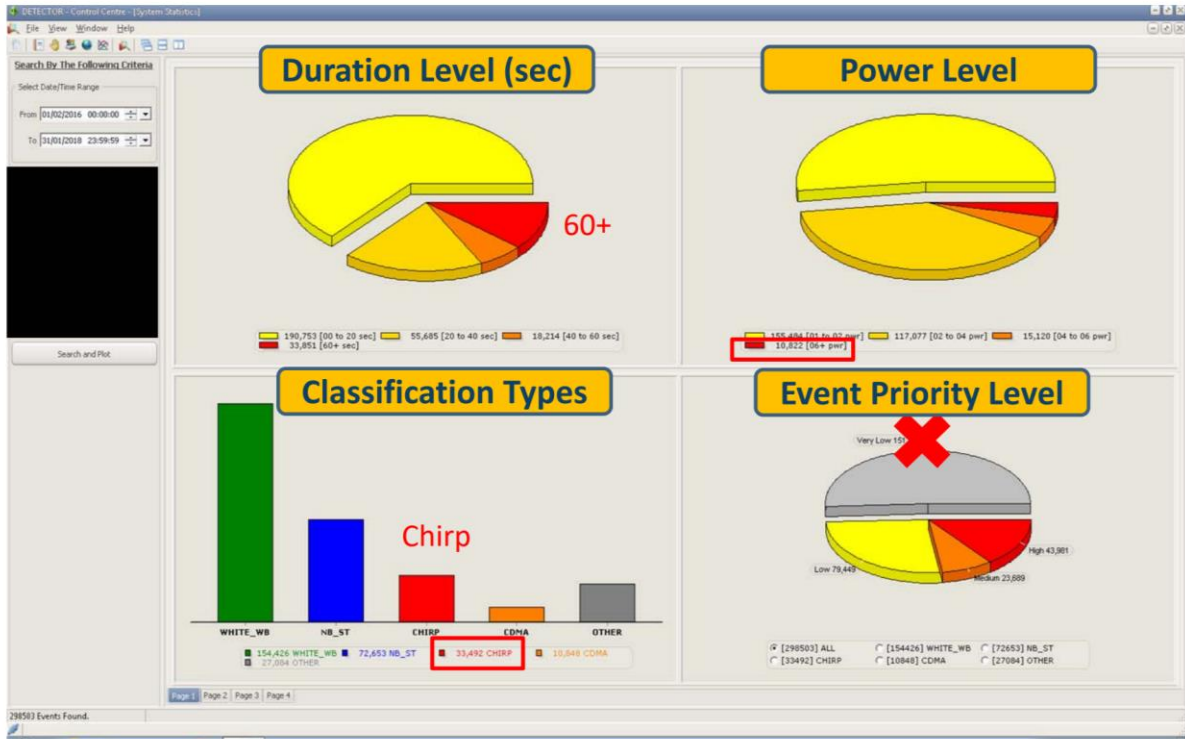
DETECTOR - Control Centre - [System Statistics]

File View Window Help

Search By The Following Criteria

Select Date/Time Range

From 01/02/2016 00:00:00

To 31/01/2018 23:59:59

Search and Plot

Duration Level (sec)

60+

190,753 [00 to 20 sec] 55,685 [20 to 40 sec] 18,214 [40 to 60 sec] 33,851 [60+ sec]

Power Level

155,484 [01 to 02 pwr] 117,077 [02 to 04 pwr] 15,120 [04 to 06 pwr] 10,822 [06+ pwr]

Classification Types

Chirp

WHITE_WB NB_ST CHIRP CDMA OTHER

154,426 WHITE_WB 72,653 NB_ST 33,492 CHIRP 10,848 CDMA 27,084 OTHER

Event Priority Level

Very Low 151

High 43,981

Low 79,449

Medium 23,689

[298503] ALL [154426] WHITE_WB [72653] NB_ST [33492] CHIRP [10848] CDMA [27084] OTHER

Page 1 Page 2 Page 3 Page 4

298503 Events Found.